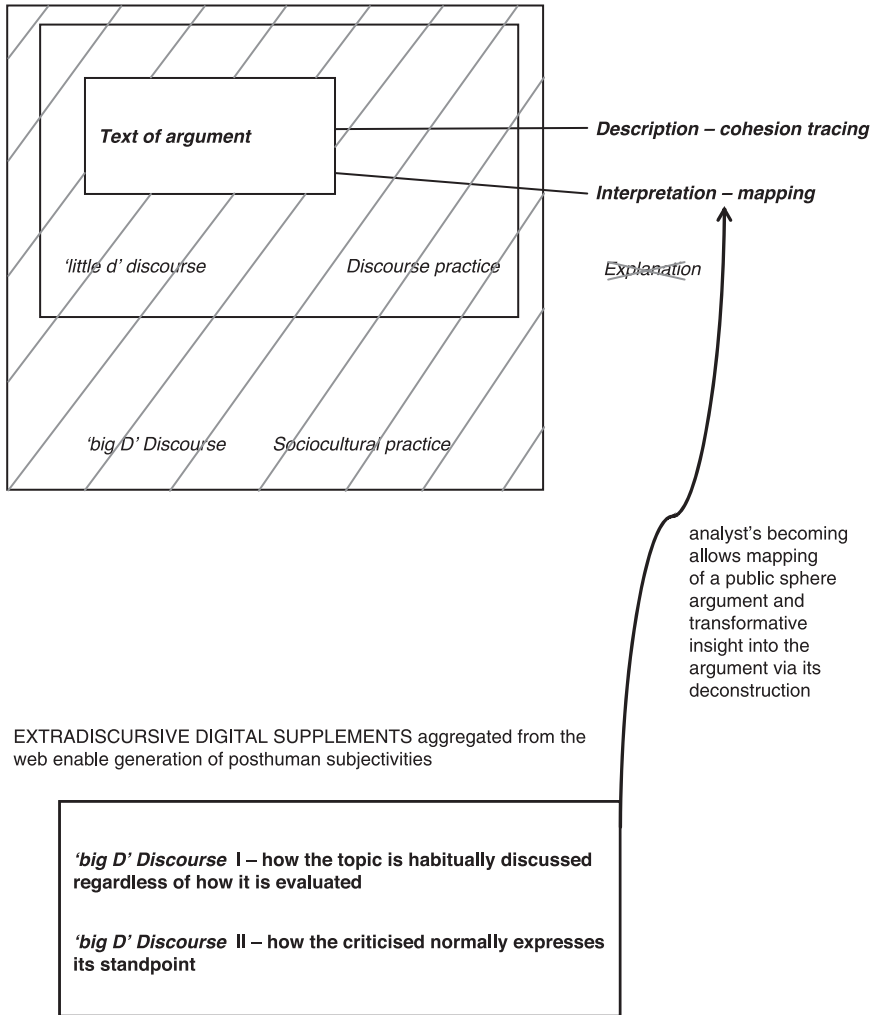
Text of argument

Description – cohesion tracing

Interpretation – mapping

'little d' discourse

Discourse practice

Explanation

'big D' Discourse

Sociocultural practice

analyst's becoming allows mapping of a public sphere argument and transformative insight into the argument via its deconstruction

EXTRADISCURSIVE DIGITAL SUPPLEMENTS aggregated from the web enable generation of posthuman subjectivities

'big D' Discourse I – how the topic is habitually discussed regardless of how it is evaluated

'big D' Discourse II – how the criticised normally expresses its standpoint